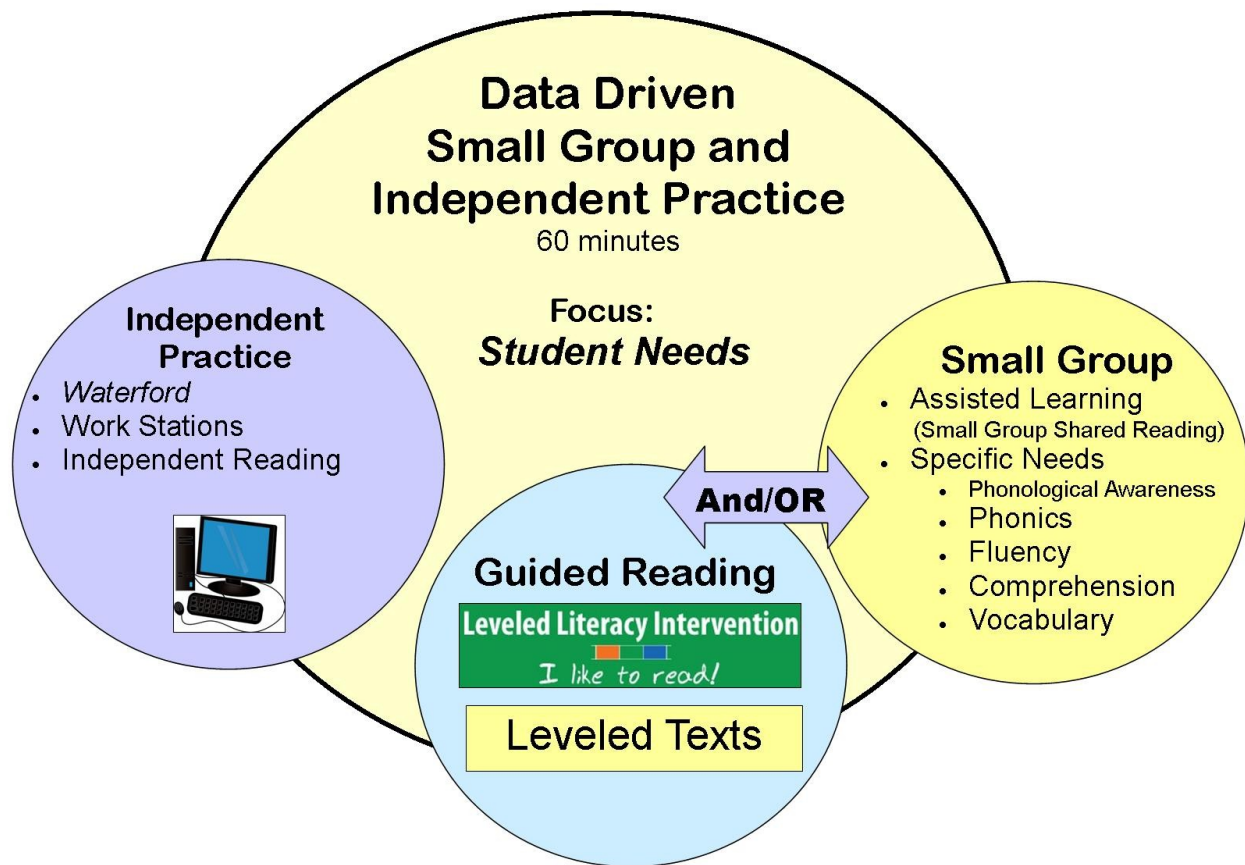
Data Driven
Small Group and
Independent Practice
60 minutes

Focus:
*Student Needs*

Independent Practice
- *Waterford*
- Work Stations
- Independent Reading

Small Group
- Assisted Learning
(Small Group Shared Reading)
- Specific Needs
  - Phonological Awareness
  - Phonics
  - Fluency
  - Comprehension
  - Vocabulary

And/OR

Guided Reading
Leveled Literacy Intervention
I like to read!

Leveled Texts